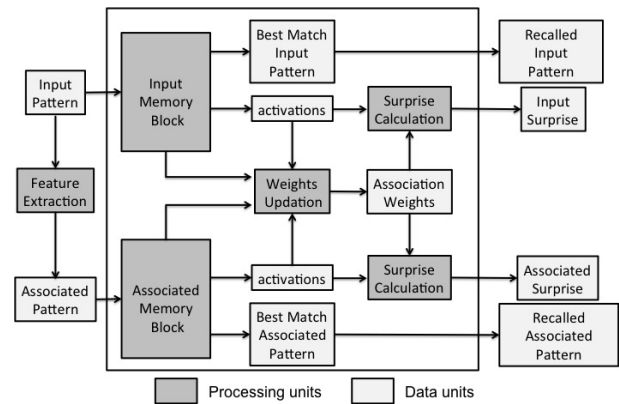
Input Pattern

Feature Extraction

Associated Pattern

Input Memory Block

Associated Memory Block

Best Match Input Pattern

activations

Weights Updation

activations

Best Match Associated Pattern

Surprise Calculation

Association Weights

Surprise Calculation

Recalled Input Pattern

Input Surprise

Associated Surprise

Recalled Associated Pattern

Processing units

Data units